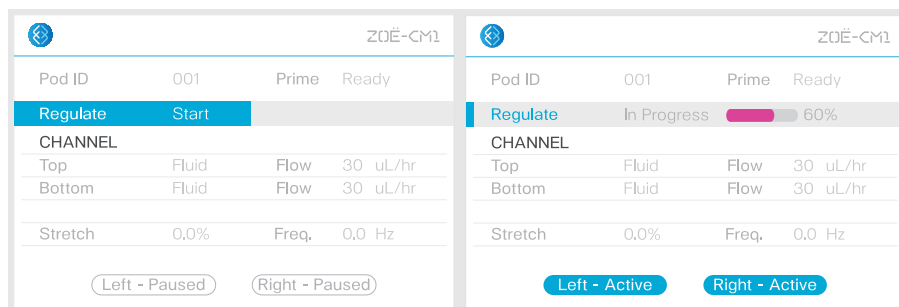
ZOË-CM1

Pod ID 001 Prime Ready

Regulate Start

CHANNEL

Top Fluid Flow 30 uL/hr

Bottom Fluid Flow 30 uL/hr

Stretch 0.0% Freq. 0.0 Hz

Left - Paused

Right - Paused

ZOË-CM1

Pod ID 001 Prime Ready

Regulate In Progress 60%

CHANNEL

Top Fluid Flow 30 uL/hr

Bottom Fluid Flow 30 uL/hr

Stretch 0.0% Freq. 0.0 Hz

Left - Active

Right - Active